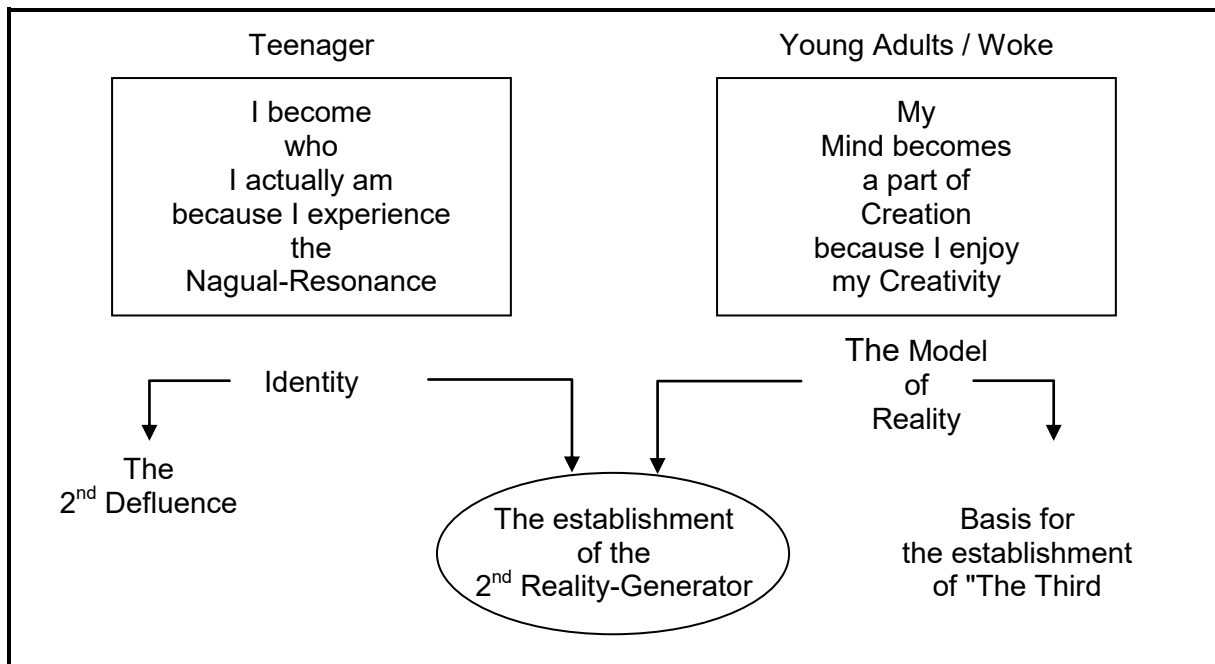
Teenager

Young Adults / Woke

I become who I actually am because I experience the Nagual-Resonance

My Mind becomes a part of Creation because I enjoy my Creativity

Identity

The Model of Reality

The $2^{nd}$ Defluence

The establishment of the $2^{nd}$ Reality-Generator

Basis for the establishment of "The Third